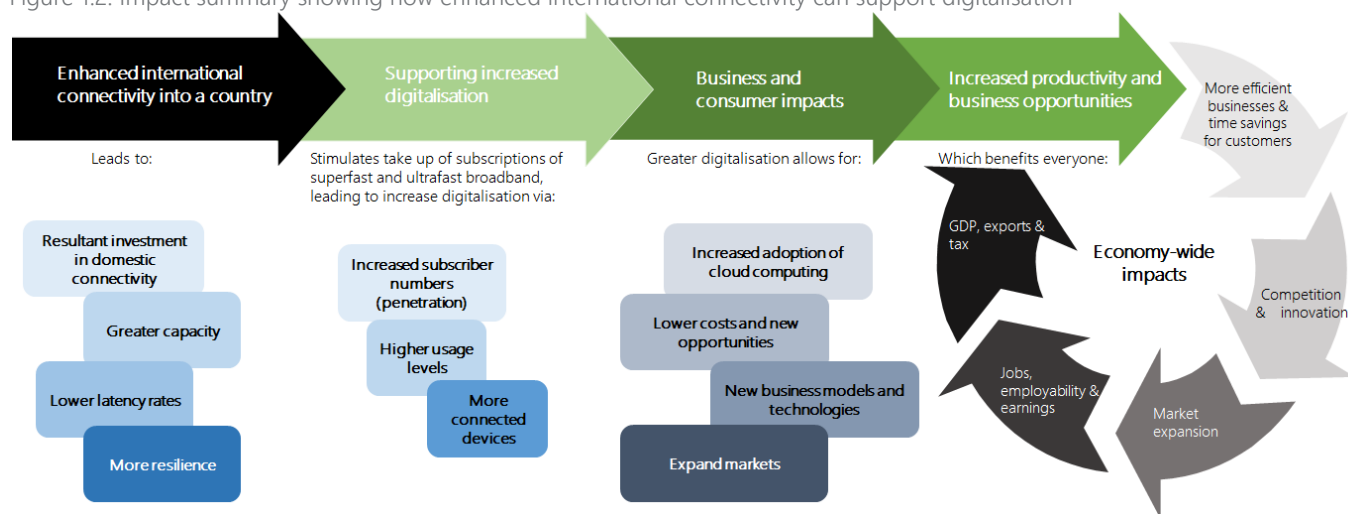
Figure 1.2: Impact summary showing how enhanced international connectivity can support digitalisation

Enhanced international connectivity into a country

Supporting increased digitalisation

Business and consumer impacts

Increased productivity and business opportunities

Leads to:

Stimulates take up of subscriptions of superfast and ultrafast broadband, leading to increase digitalisation via:

Greater digitalisation allows for:

Which benefits everyone:

Resultant investment in domestic connectivity

Greater capacity

Lower latency rates

More resilience

Increased subscriber numbers (penetration)

Higher usage levels

More connected devices

Increased adoption of cloud computing

Lower costs and new opportunities

New business models and technologies

Expand markets

More efficient businesses & time savings for customers

Competition & innovation

Market expansion

Jobs, employability & earnings

GDP, exports & tax

Economy-wide impacts